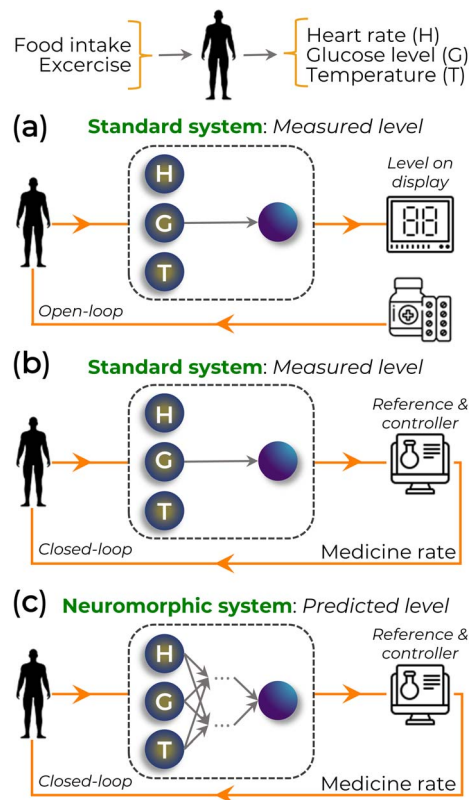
Food intake
Excercise

Heart rate (H)
Glucose level (G)
Temperature (T)

(a) Standard system: Measured level

H
G
T

Level on display

88

Open-loop

(b) Standard system: Measured level

H
G
T

Reference & controller

Closed-loop

Medicine rate

(c) Neuromorphic system: Predicted level

H
G
T

Reference & controller

Closed-loop

Medicine rate